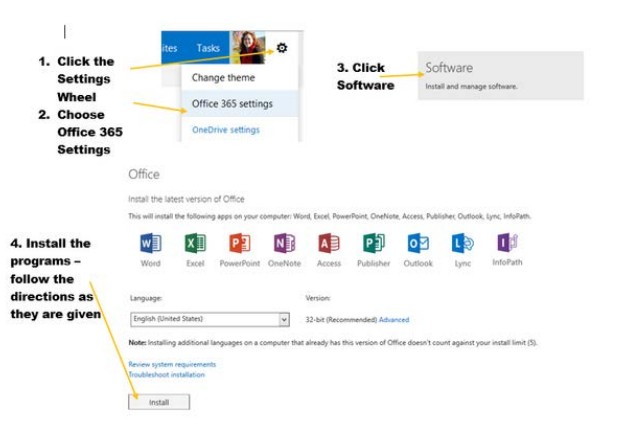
1. Click the Settings Wheel

2. Choose Office 365 Settings

ites Tasks

Change theme

Office 365 settings

OneDrive settings

3. Click Software

Software

Install and manage software.

Office

Install the latest version of Office

This will install the following apps on your computer: Word, Excel, PowerPoint, OneNote, Access, Publisher, Outlook, Lync, InfoPath.

4. Install the programs – follow the directions as they are given

Word Excel PowerPoint OneNote Access Publisher Outlook Lync InfoPath

Language:

English (United States)

Version:

32-bit (Recommended) Advanced

Note: Installing additional languages on a computer that already has this version of Office doesn't count against your install limit (5).

Review system requirements

Troubleshoot installation

Install